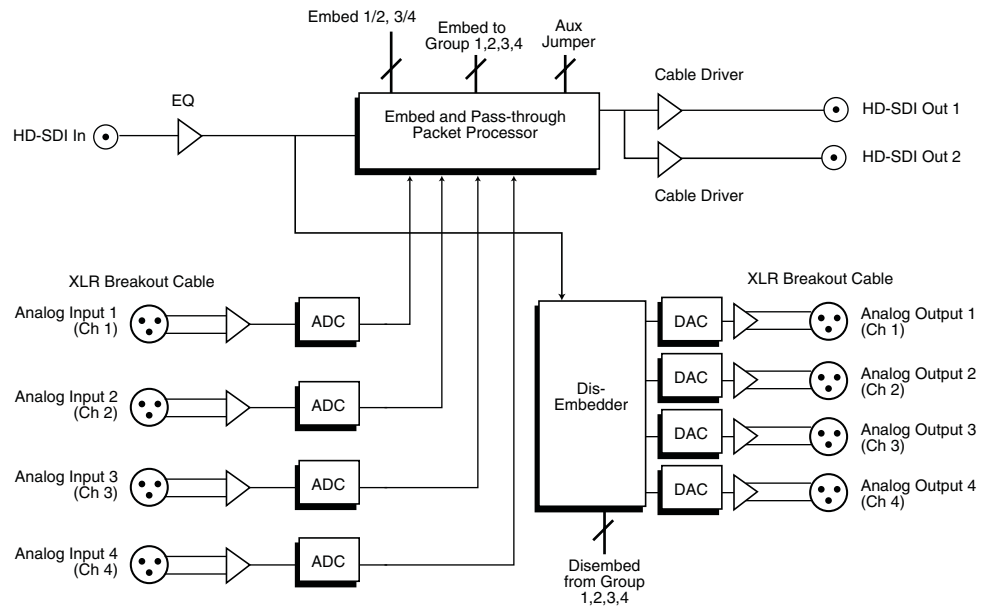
Embed 1/2, 3/4

Embed to Group 1,2,3,4

Aux Jumper

Cable Driver

EQ

HD-SDI In

Embed and Pass-through Packet Processor

HD-SDI Out 1

HD-SDI Out 2

Cable Driver

XLR Breakout Cable

XLR Breakout Cable

Analog Input 1 (Ch 1)

ADC

Dis-Embedder

DAC

Analog Output 1 (Ch 1)

Analog Input 2 (Ch 2)

ADC

DAC

Analog Output 2 (Ch 2)

Analog Input 3 (Ch 3)

ADC

DAC

Analog Output 3 (Ch 3)

DAC

Analog Output 4 (Ch 4)

Analog Input 4 (Ch 4)

ADC

Disembed from Group 1,2,3,4